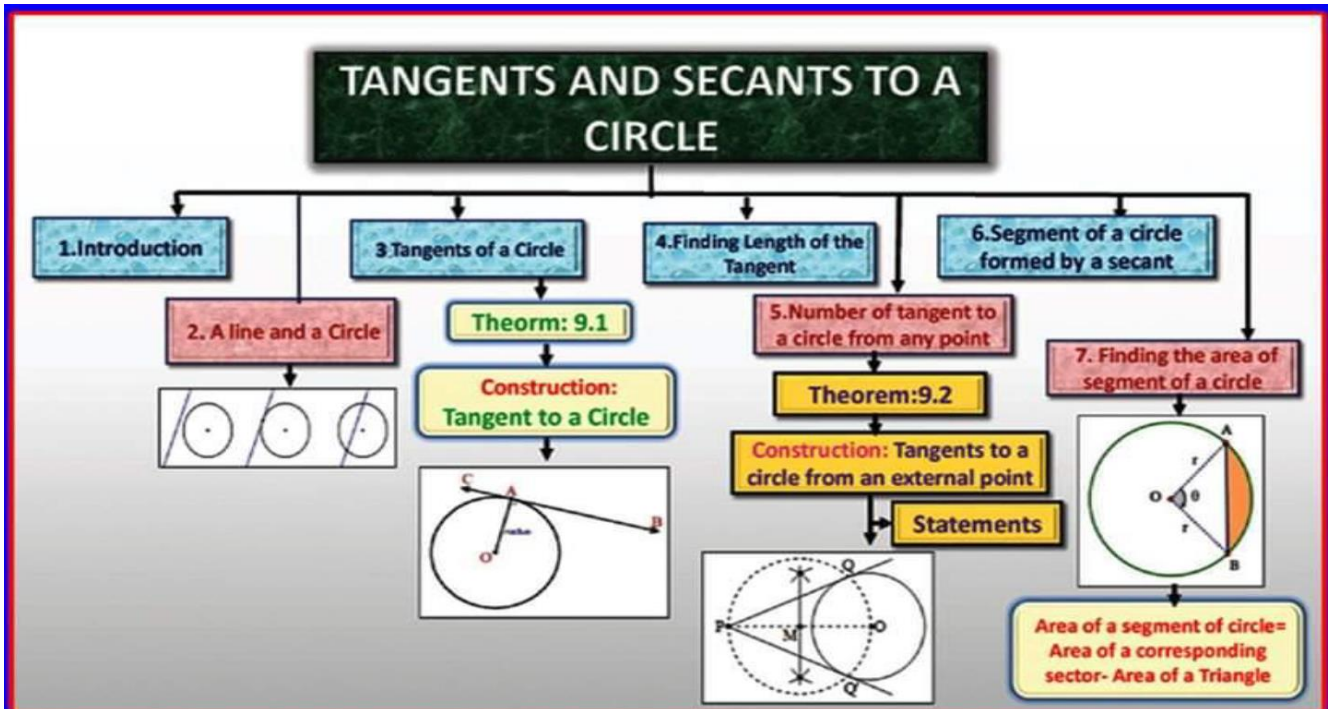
TANGENTS AND SECANTS TO A CIRCLE

1.Introduction

2. A line and a Circle

3 Tangents of a Circle

Theorm: 9.1

Construction: Tangent to a Circle

C A B O radius

4.Finding Length of the Tangent

5.Number of tangent to a circle from any point

Theorem:9.2

Construction: Tangents to a circle from an external point

Statements

Q P M O Q'

6.Segment of a circle formed by a secant

7. Finding the area of segment of a circle

A r O θ r B

Area of a segment of circle= Area of a corresponding sector- Area of a Triangle